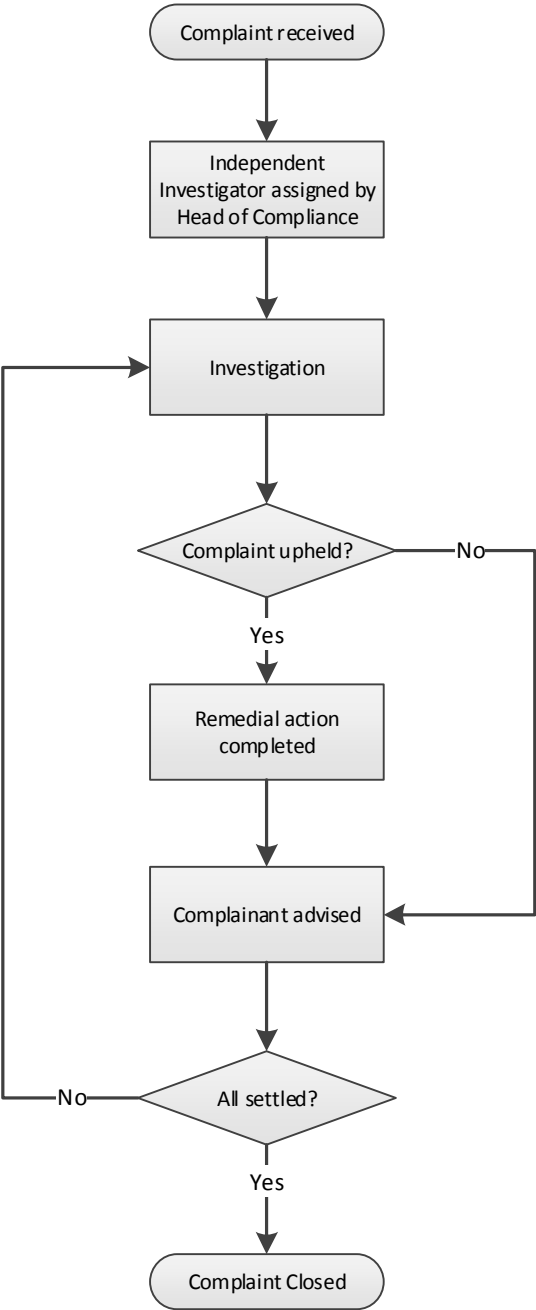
Complaint received

Independent Investigator assigned by Head of Compliance

Investigation

Complaint upheld?

No

Yes

Remedial action completed

Complainant advised

No

All settled?

Yes

Complaint Closed